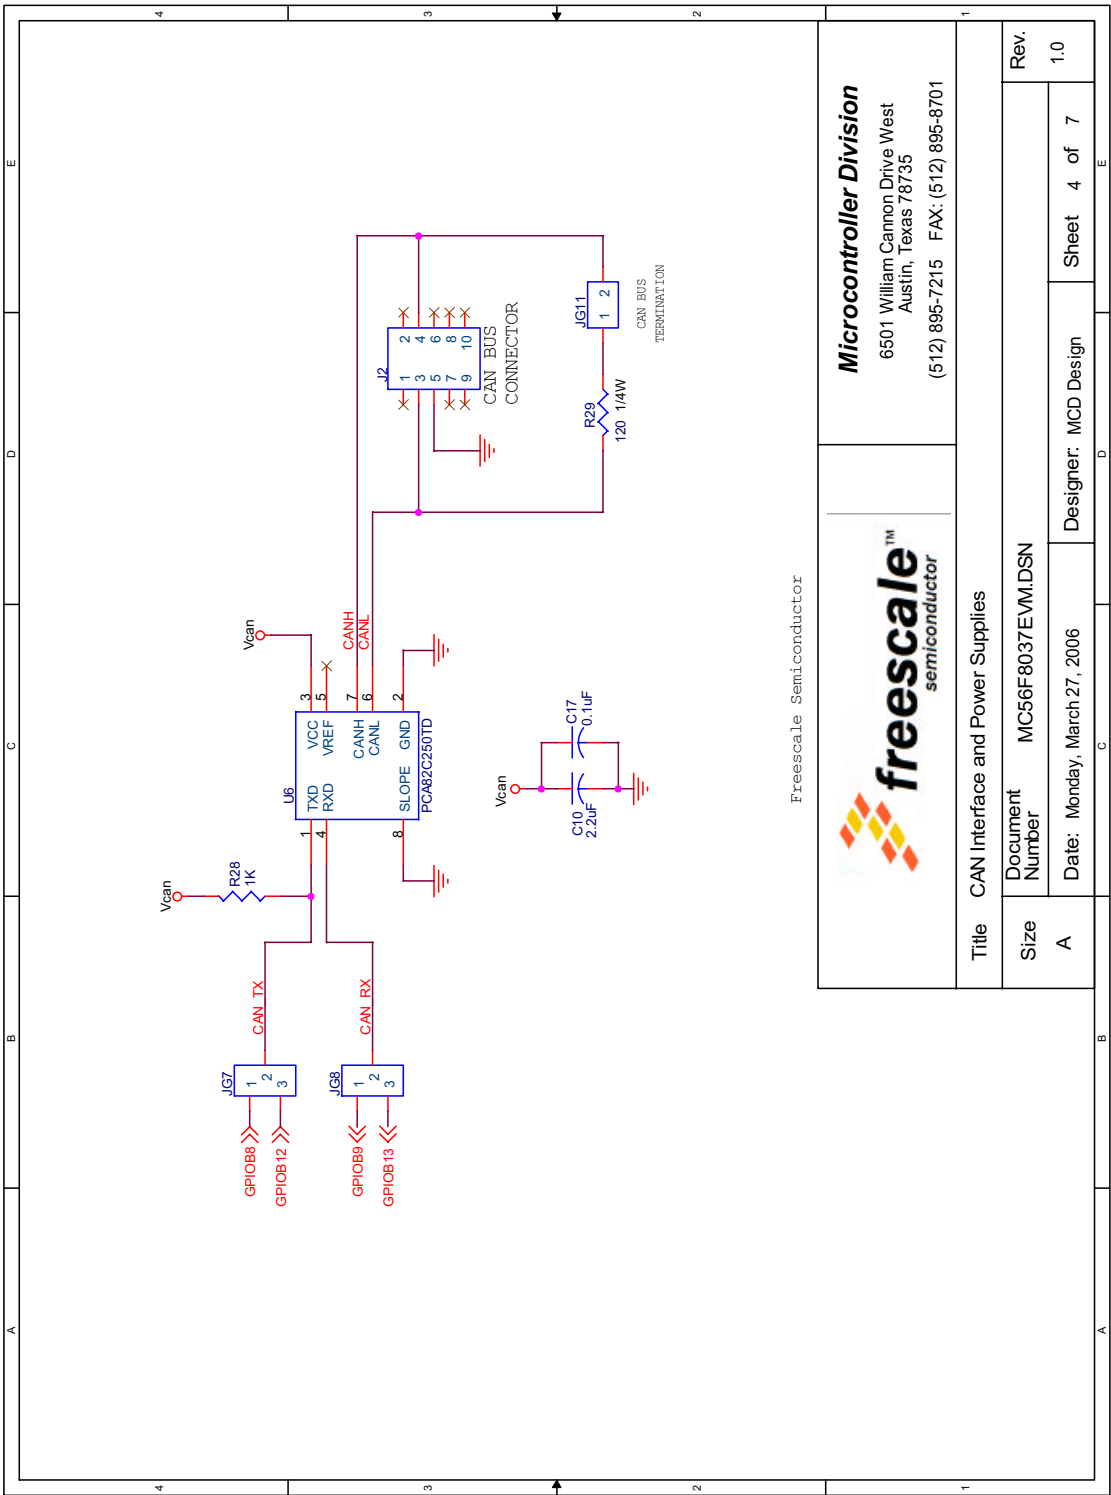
Microcontroller Division
6501 William Cannon Drive West
Austin, Texas 78735
(512) 895-7215 FAX: (512) 895-8701

freescale™ semiconductor

Freescale Semiconductor

Title CAN Interface and Power Supplies

Size A
Document Number MC56F8037EVM.DSN
Rev. 1.0

Date: Monday, March 27, 2006
Sheet 4 of 7
Designer: MCD Design

J2
1 2
3 4
5 6
7 8
9 10
CAN BUS CONNECTOR

JG11
1 2
CAN BUS TERMINATION

R29
120 1/4W

Vcan
3 5 7 6 2
CANH
CANL
U6
VCC
VREF
CANH
CANL
GND
TXD
RXD
SLOPE
PCA82C250TD
1 4 8

Vcan
C17
0.1uF
C10
2.2uF

Vcan
R28
1K

CAN_TX
CAN_RX

JG7
1 2 3
JG8
1 2 3

GPIOB8
GPIOB12
GPIOB9
GPIOB13

4 3 2 1
E D C B A